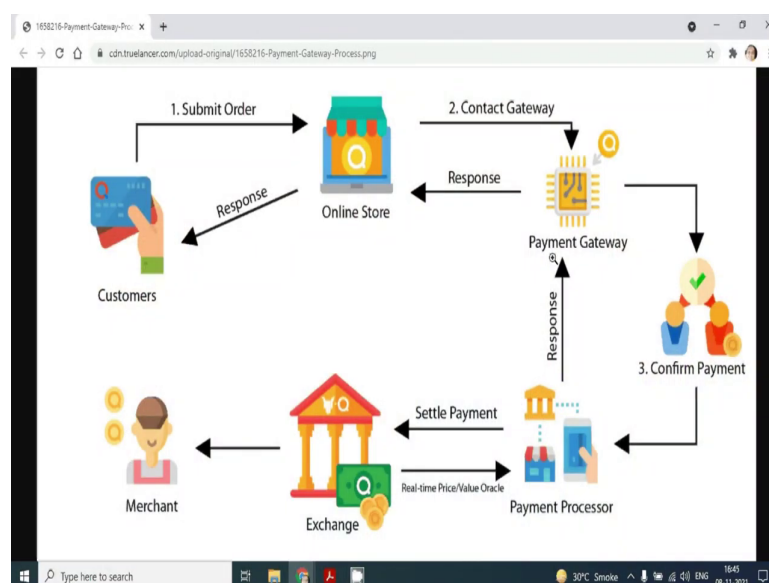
1658216-Payment-Gateway-Pro ×
cdn.truelancer.com/upload-original/1658216-Payment-Gateway-Process.png

1. Submit Order
2. Contact Gateway
Online Store
Response
Response
Payment Gateway
Customers
Response
3. Confirm Payment
Settle Payment
Merchant
Exchange
Real-time Price/Value Oracle
Payment Processor

Type here to search
30°C Smoke
ENG
16:45
08-11-2021